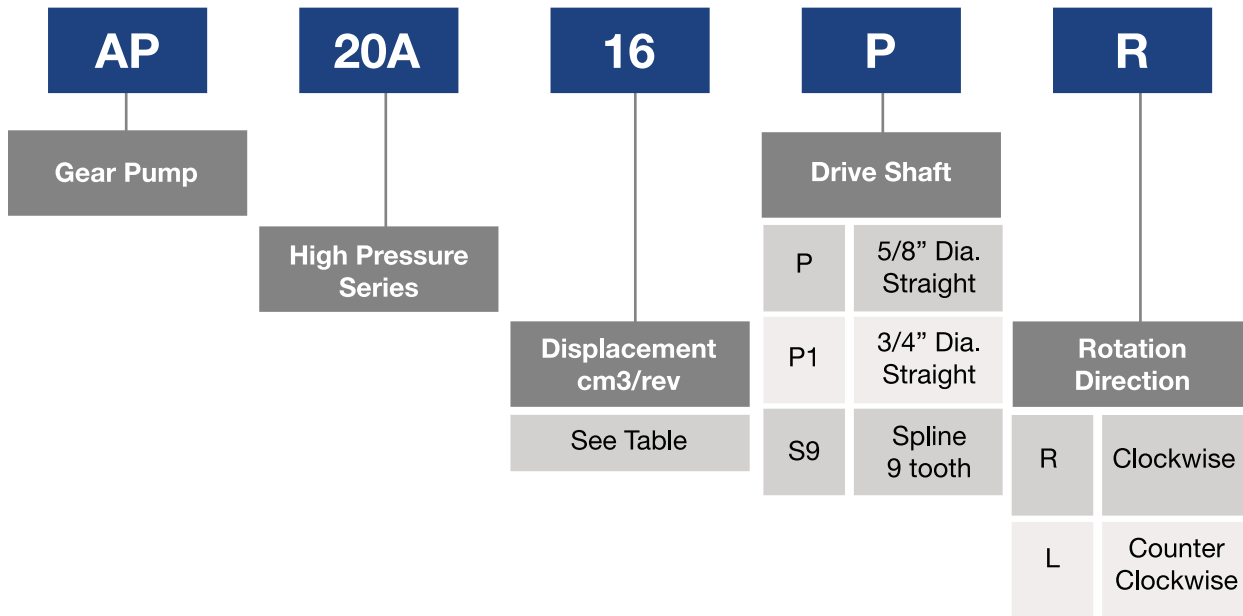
AP

Gear Pump

20A

High Pressure Series

16

Displacement cm3/rev

See Table

P

Drive Shaft

| P | 5/8” Dia. Straight |
|---|---|
| P1 | 3/4” Dia. Straight |
| S9 | Spline 9 tooth |

R

Rotation Direction

| R | Clockwise |
|---|---|
| L | Counter Clockwise |